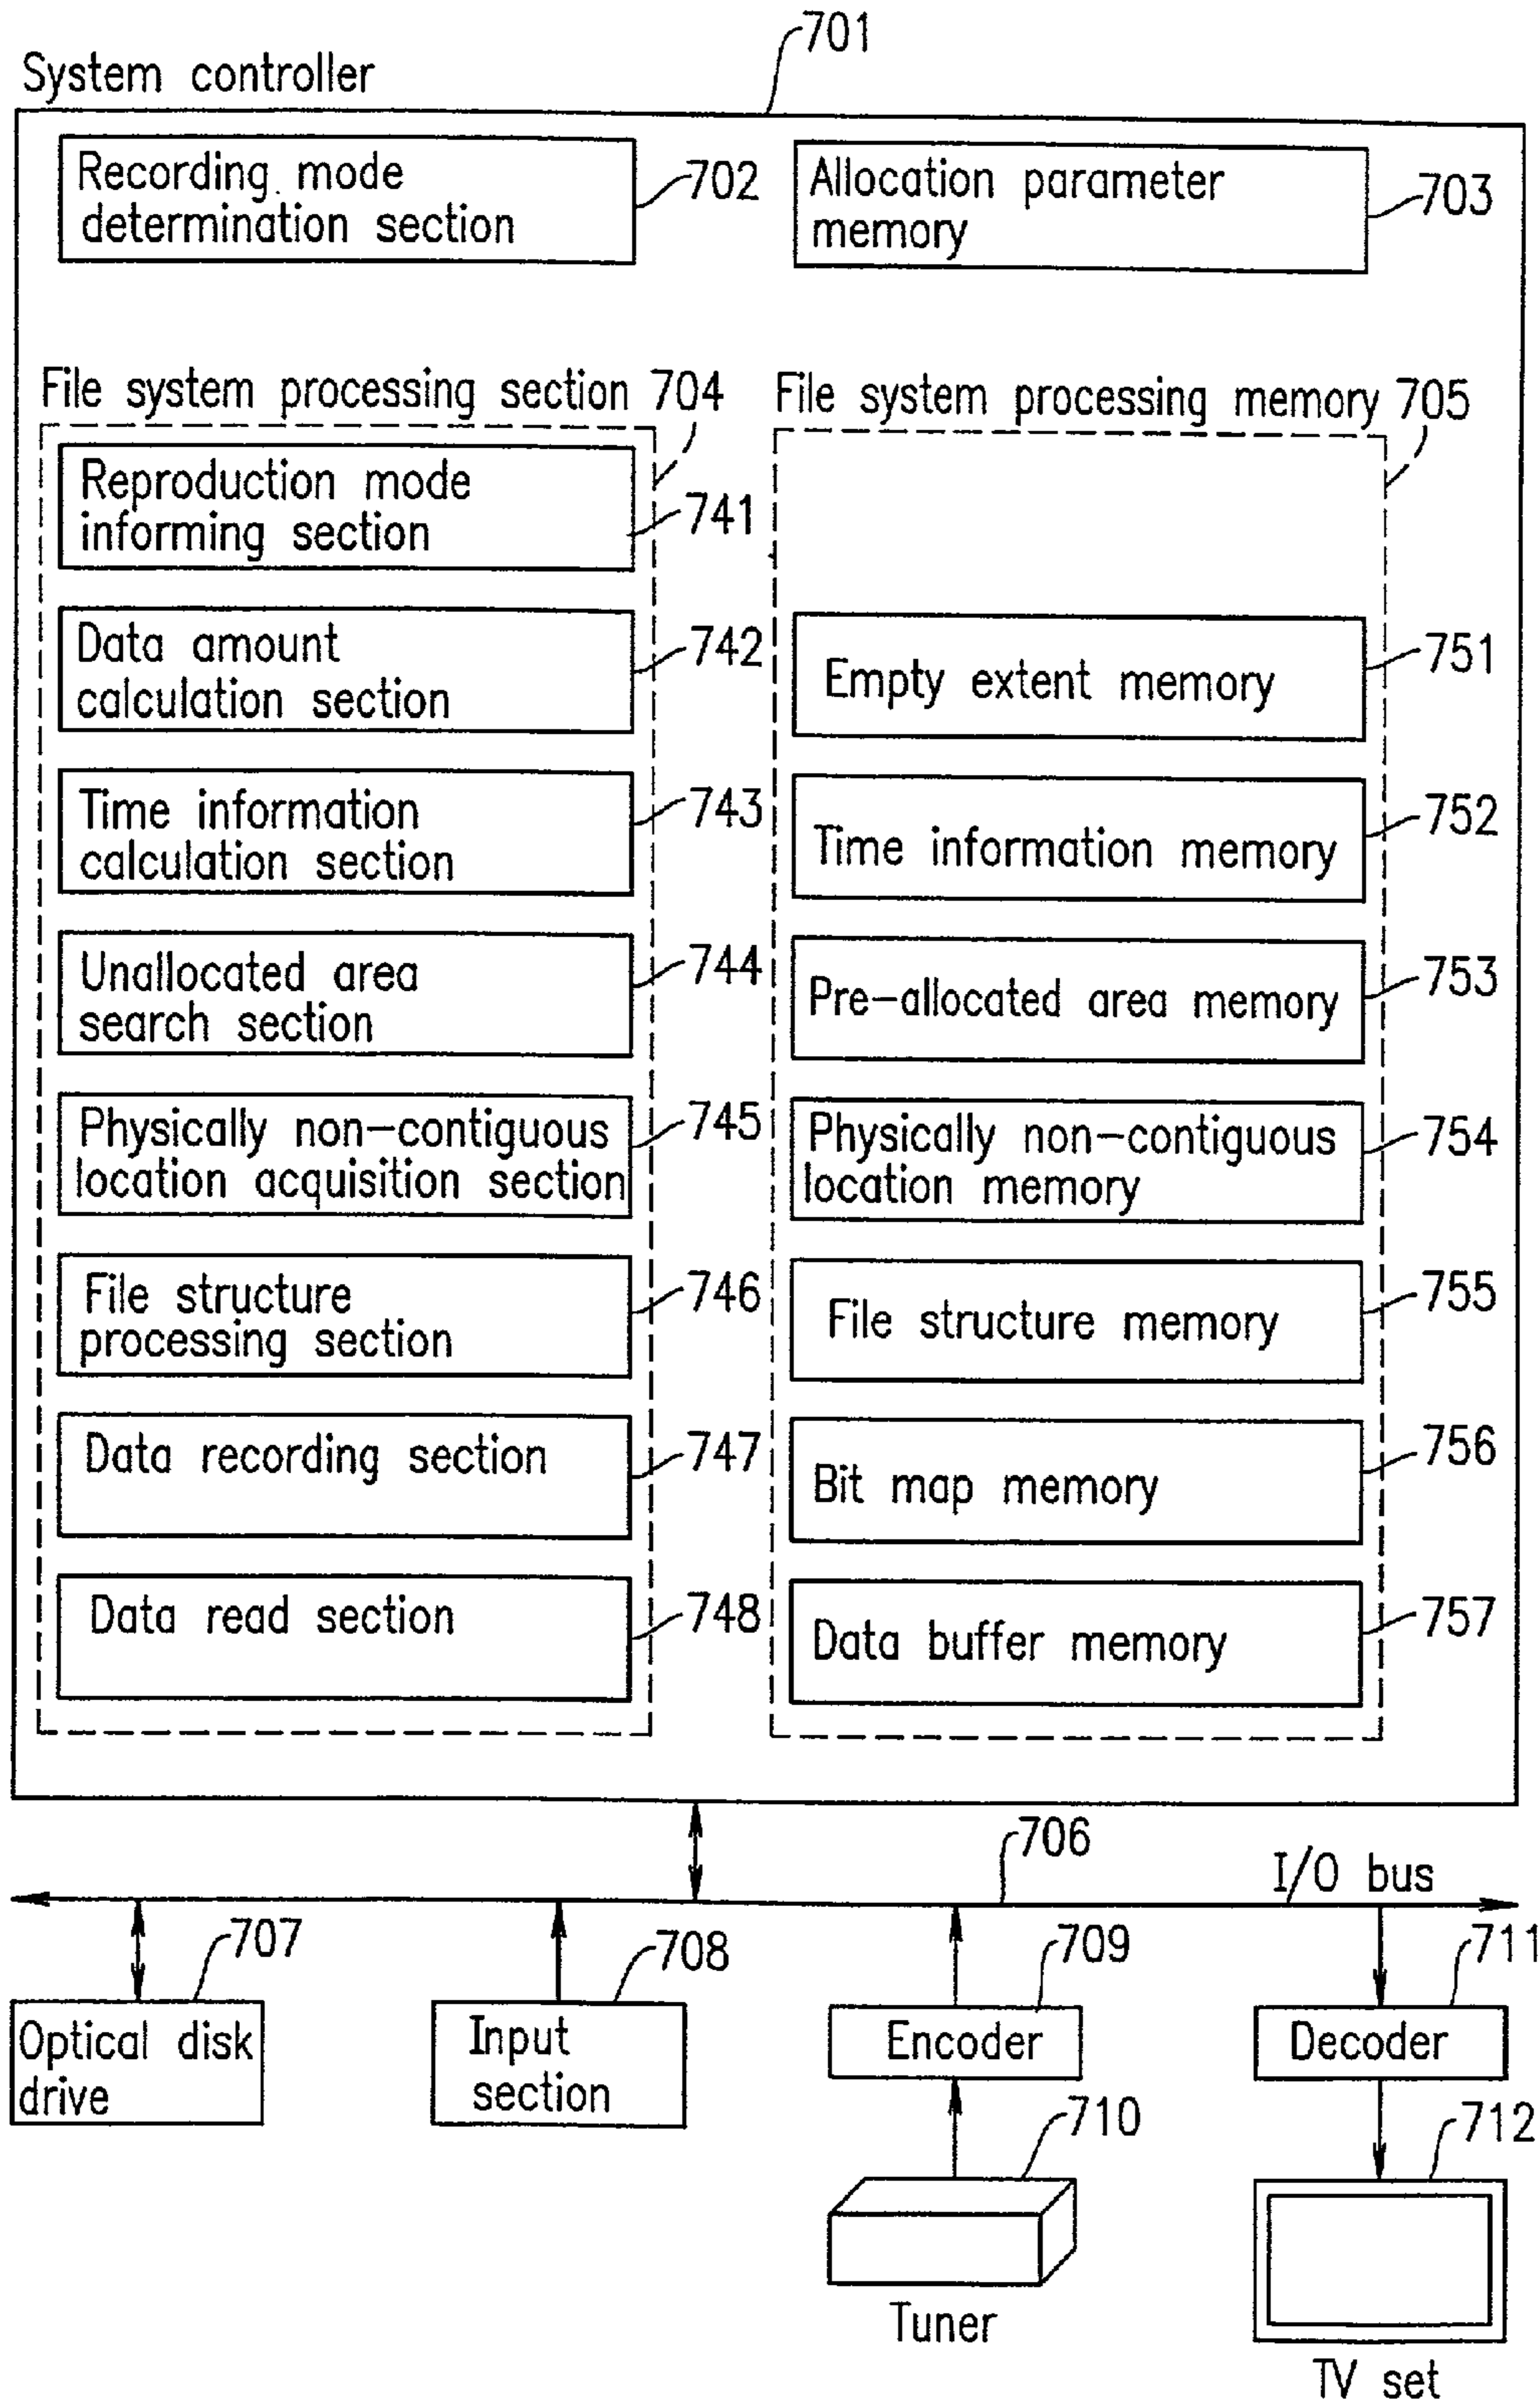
System controller
701

Recording mode determination section
702

Allocation parameter memory
703

File system processing section 704

Reproduction mode informing section
741

Data amount calculation section
742

Time information calculation section
743

Unallocated area search section
744

Physically non-contiguous location acquisition section
745

File structure processing section
746

Data recording section
747

Data read section
748

File system processing memory 705

Empty extent memory
751

Time information memory
752

Pre-allocated area memory
753

Physically non-contiguous location memory
754

File structure memory
755

Bit map memory
756

Data buffer memory
757

706
I/O bus

707
Optical disk drive

708
Input section

709
Encoder

710
Tuner

711
Decoder

712
TV set